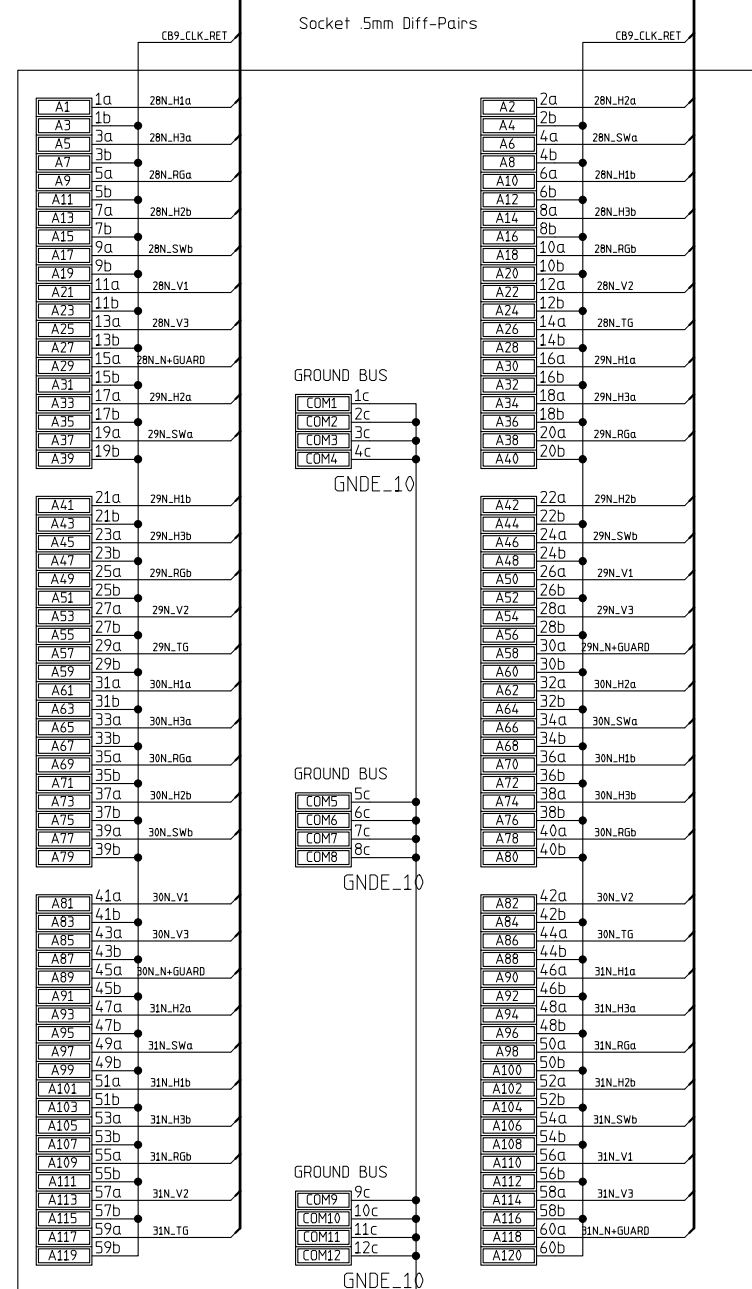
Socket .5mm Diff-Pairs

CB9_CLK_RET

CB9_CLK_RET

A1 1a 28N_H1a
A3 1b
A5 3a 28N_H3a
A7 3b
A9 5a 28N_RGa
A11 5b
A13 7a 28N_H2b
A15 7b
A17 9a 28N_SWb
A19 9b
A21 11a 28N_V1
A23 11b
A25 13a 28N_V3
A27 13b
A29 15a 28N_N+GUARD
A31 15b
A33 17a 29N_H2a
A35 17b
A37 19a 29N_SWa
A39 19b

A41 21a 29N_H1b
A43 21b
A45 23a 29N_H3b
A47 23b
A49 25a 29N_RGb
A51 25b
A53 27a 29N_V2
A55 27b
A57 29a 29N_TG
A59 29b
A61 31a 30N_H1a
A63 31b
A65 33a 30N_H3a
A67 33b
A69 35a 30N_RGa
A71 35b
A73 37a 30N_H2b
A75 37b
A77 39a 30N_SWb
A79 39b

A81 41a 30N_V1
A83 41b
A85 43a 30N_V3
A87 43b
A89 45a 30N_N+GUARD
A91 45b
A93 47a 31N_H2a
A95 47b
A97 49a 31N_SWa
A99 49b
A101 51a 31N_H1b
A103 51b
A105 53a 31N_H3b
A107 53b
A109 55a 31N_RGb
A111 55b
A113 57a 31N_V2
A115 57b
A117 59a 31N_TG
A119 59b

GROUND BUS
COM1 1c
COM2 2c
COM3 3c
COM4 4c
GNDE_10

GROUND BUS
COM5 5c
COM6 6c
COM7 7c
COM8 8c
GNDE_10

GROUND BUS
COM9 9c
COM10 10c
COM11 11c
COM12 12c
GNDE_10

A2 2a 28N_H2a
A4 2b
A6 4a 28N_SWa
A8 4b
A10 6a 28N_H1b
A12 6b
A14 8a 28N_H3b
A16 8b
A18 10a 28N_RGb
A20 10b
A22 12a 28N_V2
A24 12b
A26 14a 28N_TG
A28 14b
A30 16a 29N_H1a
A32 16b
A34 18a 29N_H3a
A36 18b
A38 20a 29N_RGa
A40 20b

A42 22a 29N_H2b
A44 22b
A46 24a 29N_SWb
A48 24b
A50 26a 29N_V1
A52 26b
A54 28a 29N_V3
A56 28b
A58 30a 29N_N+GUARD
A60 30b
A62 32a 30N_H2a
A64 32b
A66 34a 30N_SWa
A68 34b
A70 36a 30N_H1b
A72 36b
A74 38a 30N_H3b
A76 38b
A78 40a 30N_RGb
A80 40b

A82 42a 30N_V2
A84 42b
A86 44a 30N_TG
A88 44b
A90 46a 31N_H1a
A92 46b
A94 48a 31N_H3a
A96 48b
A98 50a 31N_RGa
A100 50b
A102 52a 31N_H2b
A104 52b
A106 54a 31N_SWb
A108 54b
A110 56a 31N_V1
A112 56b
A114 58a 31N_V3
A116 58b
A118 60a 31N_N+GUARD
A120 60b